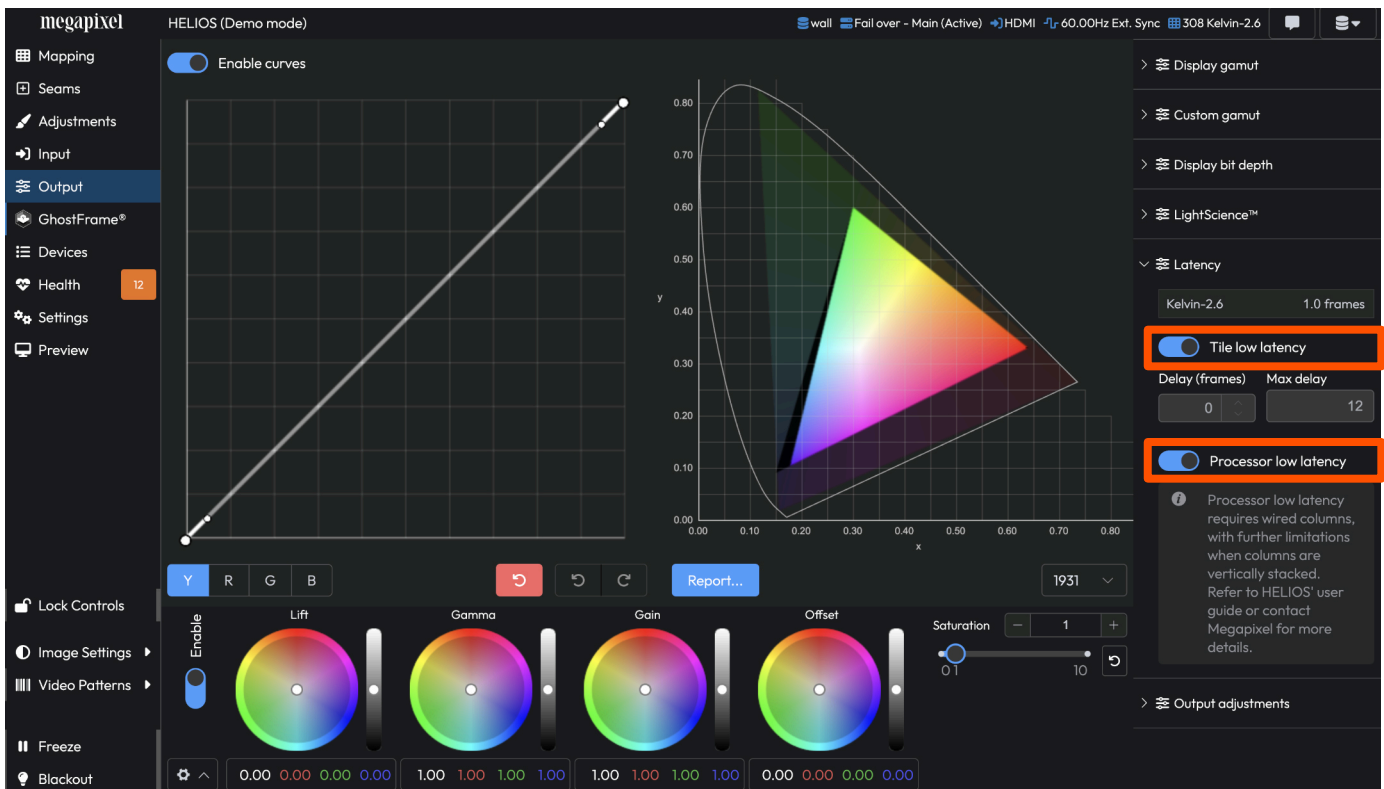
megapixel

HELIOS (Demo mode)

wall Fail over - Main (Active) HDMI 60.00Hz Ext. Sync 308 Kelvin-2.6

Mapping
Seams
Adjustments
Input
Output
GhostFrame®
Devices
Health 12
Settings
Preview

Enable curves

0.80
0.70
0.60
0.50
y
0.40
0.30
0.20
0.10
0.00
0.00 0.10 0.20 0.30 0.40 0.50 0.60 0.70 0.80
x

Y R G B

Report...

1931

Display gamut
Custom gamut
Display bit depth
LightScience™
Latency
Kelvin-2.6 1.0 frames
Tile low latency
Delay (frames) Max delay
0 12
Processor low latency
Processor low latency requires wired columns, with further limitations when columns are vertically stacked. Refer to HELIOS' user guide or contact Megapixel for more details.
Output adjustments

Lock Controls
Image Settings
Video Patterns
Freeze
Blackout

Enable
Lift Gamma Gain Offset
Saturation 1
0 1 10

0.00 0.00 0.00 0.00
1.00 1.00 1.00 1.00
1.00 1.00 1.00 1.00
0.00 0.00 0.00 0.00